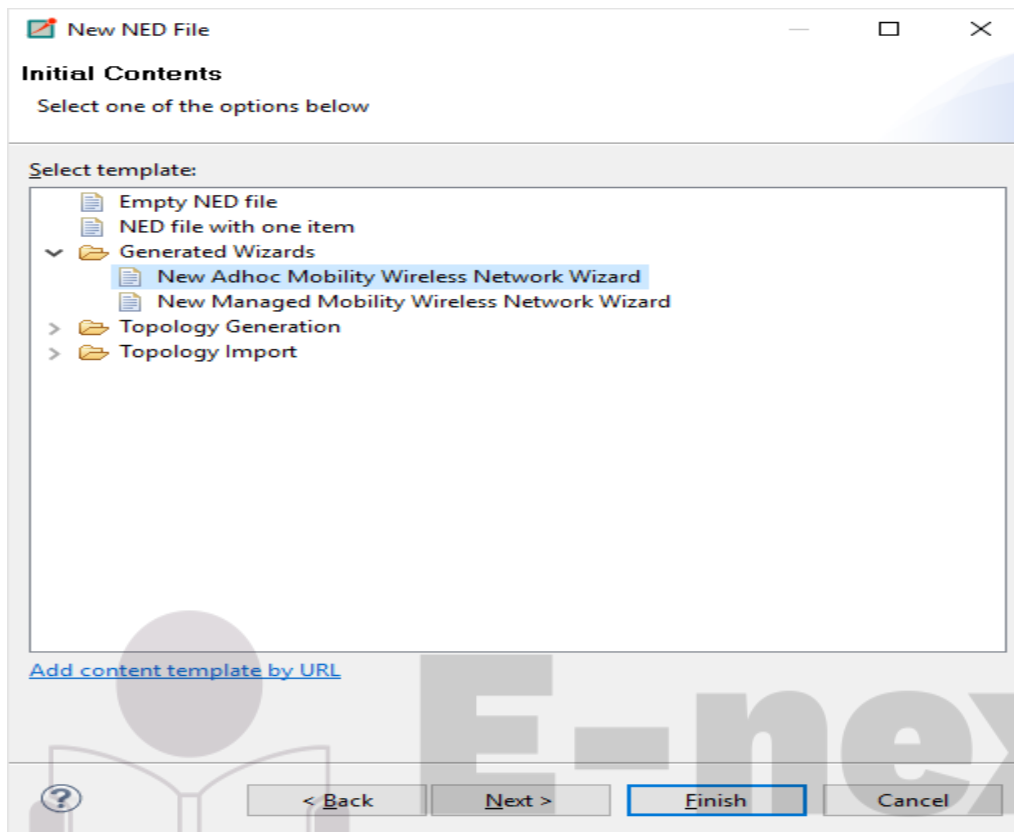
New NED File

Initial Contents

Select one of the options below

Select template:

Empty NED file
NED file with one item
Generated Wizards
New Adhoc Mobility Wireless Network Wizard
New Managed Mobility Wireless Network Wizard
Topology Generation
Topology Import

Add content template by URL

E-nex

?

< Back

Next >

Finish

Cancel